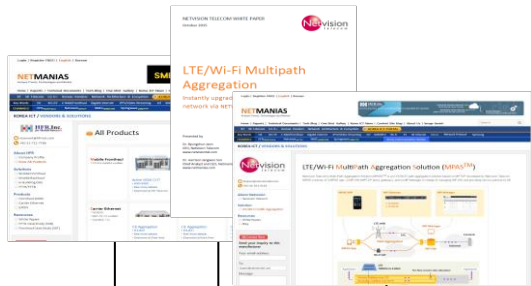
NETVISION TELECOM WHITE PAPER
October 2015

Netvision
telecom

LTE/Wi-Fi Multipath Aggregation

Instantly upgrad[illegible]
network via NET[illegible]

NETMANIAS

SMI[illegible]

KOREA ICT / VENDORS & SOLUTIONS

All Products

Mobile Fronthaul

Carrier Ethernet

NETMANIAS

KOREA ICT / VENDORS & SOLUTIONS

LTE/Wi-Fi MultiPath Aggregation Solution (MPAS™)

Netvision
telecom

Send your inquiry to the manufacturer